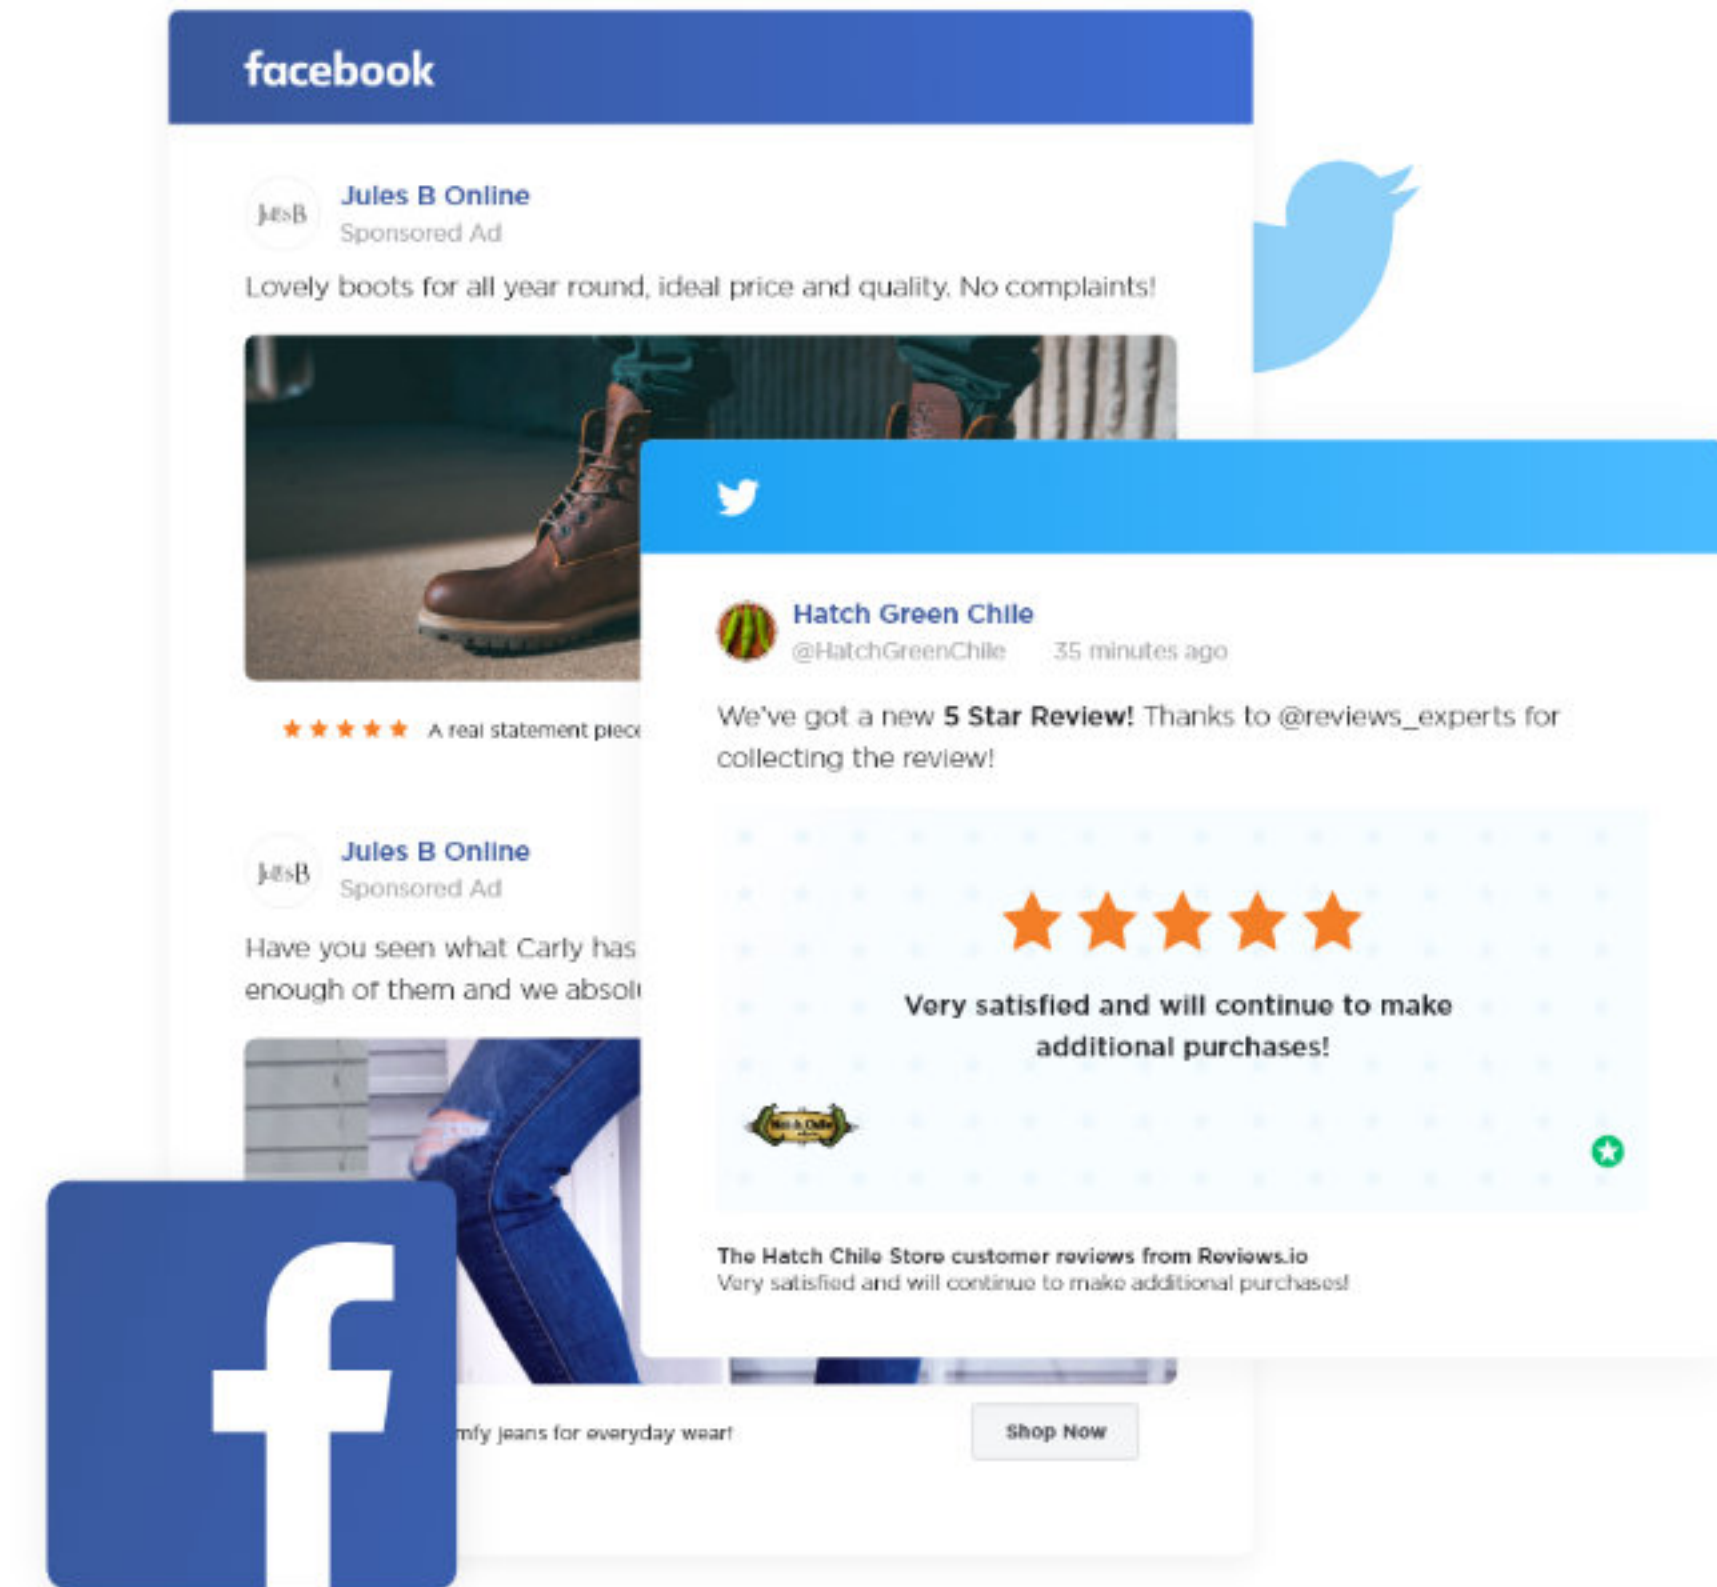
facebook

JulesB

Jules B Online
Sponsored Ad

Lovely boots for all year round, ideal price and quality. No complaints!

★★★★★ A real statement piec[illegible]

JulesB

Jules B Online
Sponsored Ad

Have you seen what Carly has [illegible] enough of them and we absol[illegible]

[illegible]mfy jeans for everyday wear!

Shop Now

Hatch Green Chile
@HatchGreenChile 35 minutes ago

We've got a new **5 Star Review!** Thanks to @reviews_experts for collecting the review!

Very satisfied and will continue to make additional purchases!

The Hatch Chile Store customer reviews from Reviews.io
Very satisfied and will continue to make additional purchases!